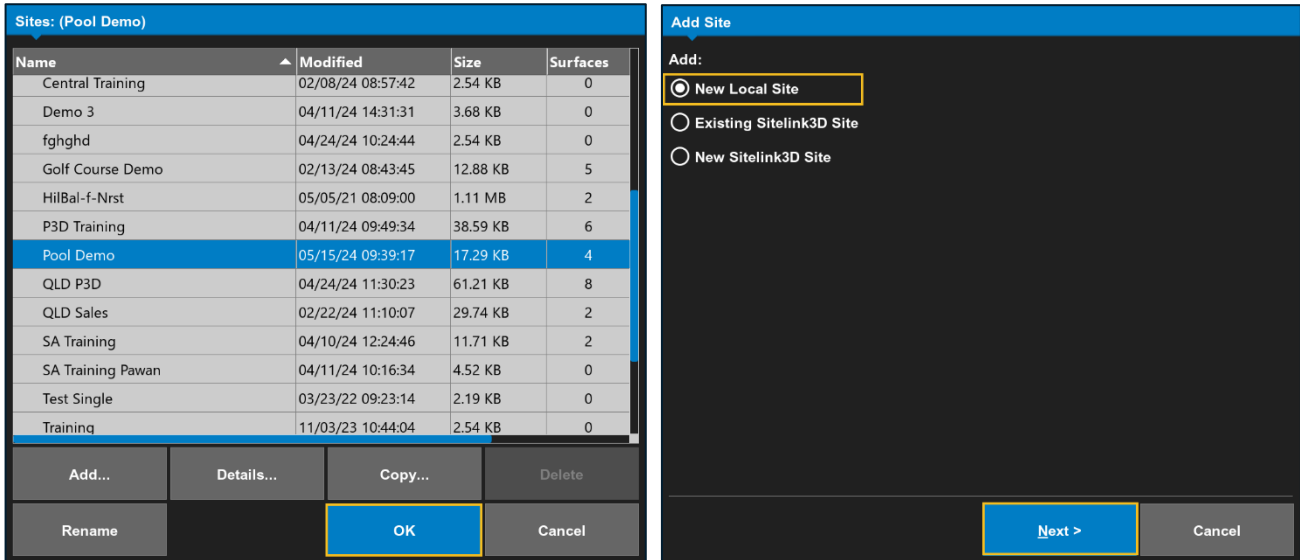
Sites: (Pool Demo)

| Name | Modified | Size | Surfaces |
|---|---|---|---|
| Central Training | 02/08/24 08:57:42 | 2.54 KB | 0 |
| Demo 3 | 04/11/24 14:31:31 | 3.68 KB | 0 |
| fghghd | 04/24/24 10:24:44 | 2.54 KB | 0 |
| Golf Course Demo | 02/13/24 08:43:45 | 12.88 KB | 5 |
| HilBal-f-Nrst | 05/05/21 08:09:00 | 1.11 MB | 2 |
| P3D Training | 04/11/24 09:49:34 | 38.59 KB | 6 |
| Pool Demo | 05/15/24 09:39:17 | 17.29 KB | 4 |
| QLD P3D | 04/24/24 11:30:23 | 61.21 KB | 8 |
| QLD Sales | 02/22/24 11:10:07 | 29.74 KB | 2 |
| SA Training | 04/10/24 12:24:46 | 11.71 KB | 2 |
| SA Training Pawan | 04/11/24 10:16:34 | 4.52 KB | 0 |
| Test Single | 03/23/22 09:23:14 | 2.19 KB | 0 |
| Training | 11/03/23 10:44:04 | 2.54 KB | 0 |

Add... Details... Copy... Delete
Rename OK Cancel

Add Site
Add:
New Local Site
Existing Sitelink3D Site
New Sitelink3D Site

Next > Cancel